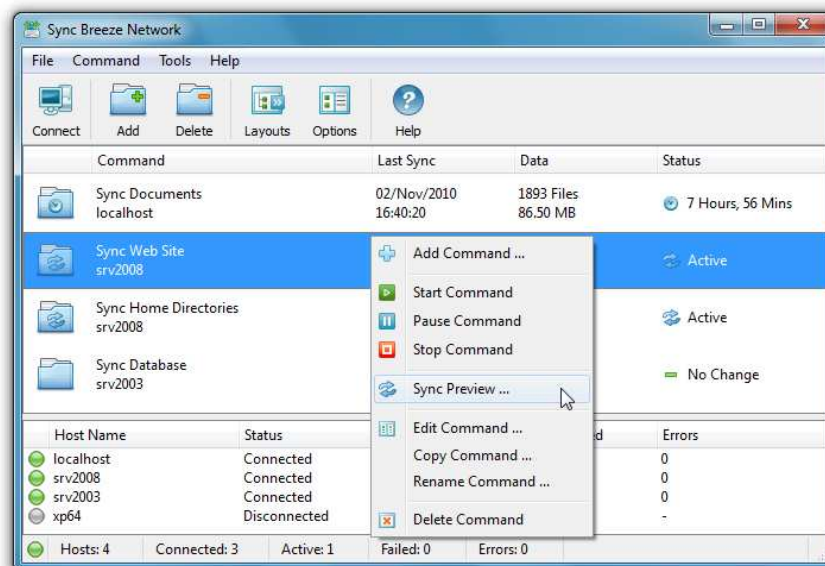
Sync Breeze Network

File Command Tools Help

Connect Add Delete Layouts Options Help

| Command | Last Sync | Data | Status |
|---|---|---|---|
| Sync Documents localhost | 02/Nov/2010 16:40:20 | 1893 Files 86.50 MB | 7 Hours, 56 Mins |
| Sync Web Site srv2008 | | | Active |
| Sync Home Directories srv2008 | | | Active |
| Sync Database srv2003 | | | No Change |

Add Command ...
Start Command
Pause Command
Stop Command
Sync Preview ...
Edit Command ...
Copy Command ...
Rename Command ...
Delete Command

| Host Name | Status | d | Errors |
|---|---|---|---|
| localhost | Connected | | 0 |
| srv2008 | Connected | | 0 |
| srv2003 | Connected | | 0 |
| xp64 | Disconnected | | - |

Hosts: 4 Connected: 3 Active: 1 Failed: 0 Errors: 0